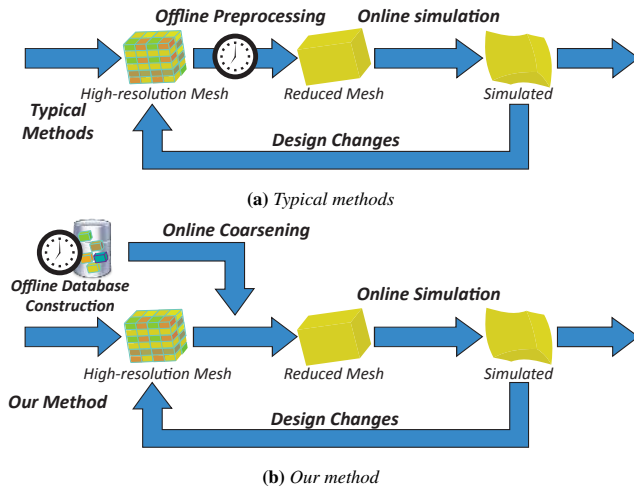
Offline Preprocessing

Online simulation

High-resolution Mesh

Reduced Mesh

Simulated

Typical Methods

Design Changes

**(a)** *Typical methods*

Online Coarsening

Offline Database Construction

Online Simulation

High-resolution Mesh

Reduced Mesh

Simulated

Our Method

Design Changes

**(b)** *Our method*